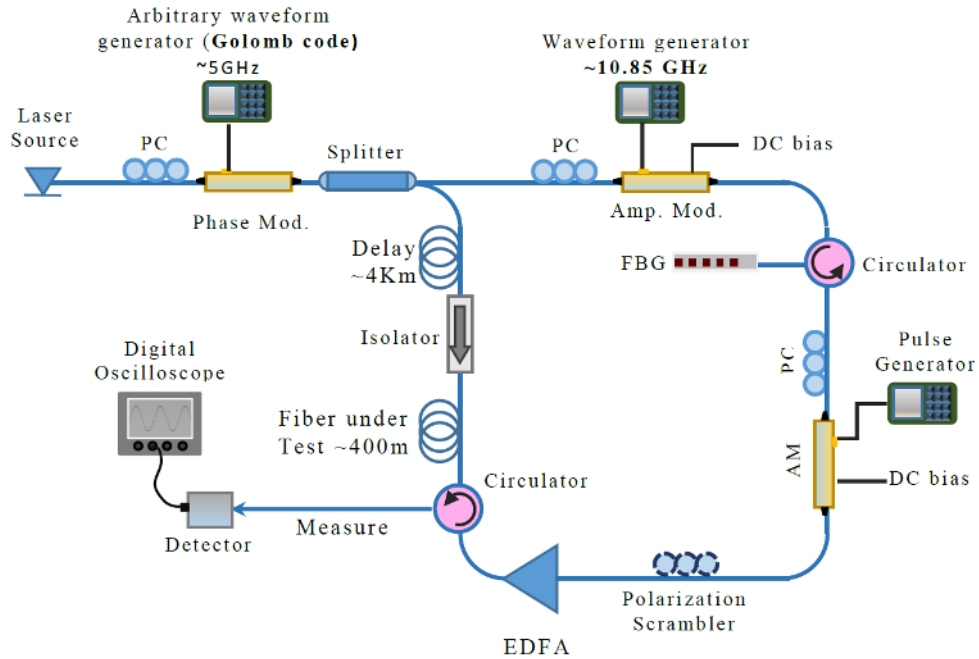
Arbitrary waveform generator (Golomb code) ~5GHz

Waveform generator ~10.85 GHz

Laser Source

PC

Splitter

PC

DC bias

Phase Mod.

Amp. Mod.

Delay ~4Km

FBG

Circulator

Isolator

PC

Pulse Generator

Digital Oscilloscope

Fiber under Test ~400m

AM

DC bias

Circulator

Measure

Detector

Polarization Scrambler

EDFA